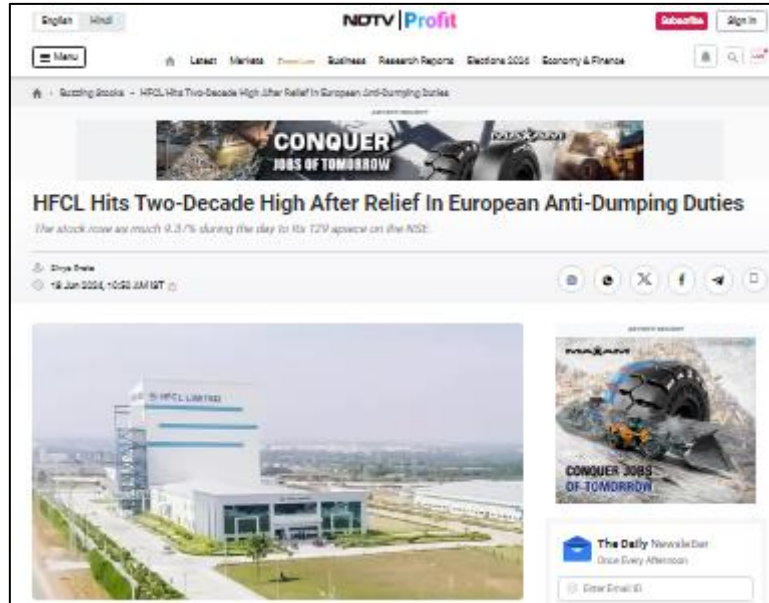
English Hindi

NDTV Profit

Subscribe Sign In

Menu

Latest Markets Premium Business Research Reports Elections 2024 Economy & Finance

Buzzing Stocks • HFCL Hits Two-Decade High After Relief In European Anti-Dumping Duties

ADVERTISEMENT

CONQUER JOBS OF TOMORROW

MAXAM

HFCL Hits Two-Decade High After Relief In European Anti-Dumping Duties

The stock rose as much 9.37% during the day to Rs 129 apiece on the NSE.

Divya Broto

18 Jun 2024, 10:52 AM IST

HFCL LIMITED

ADVERTISEMENT

MAXAM

CONQUER JOBS OF TOMORROW

The Daily Newsletter

Once Every Afternoon

Enter Email ID